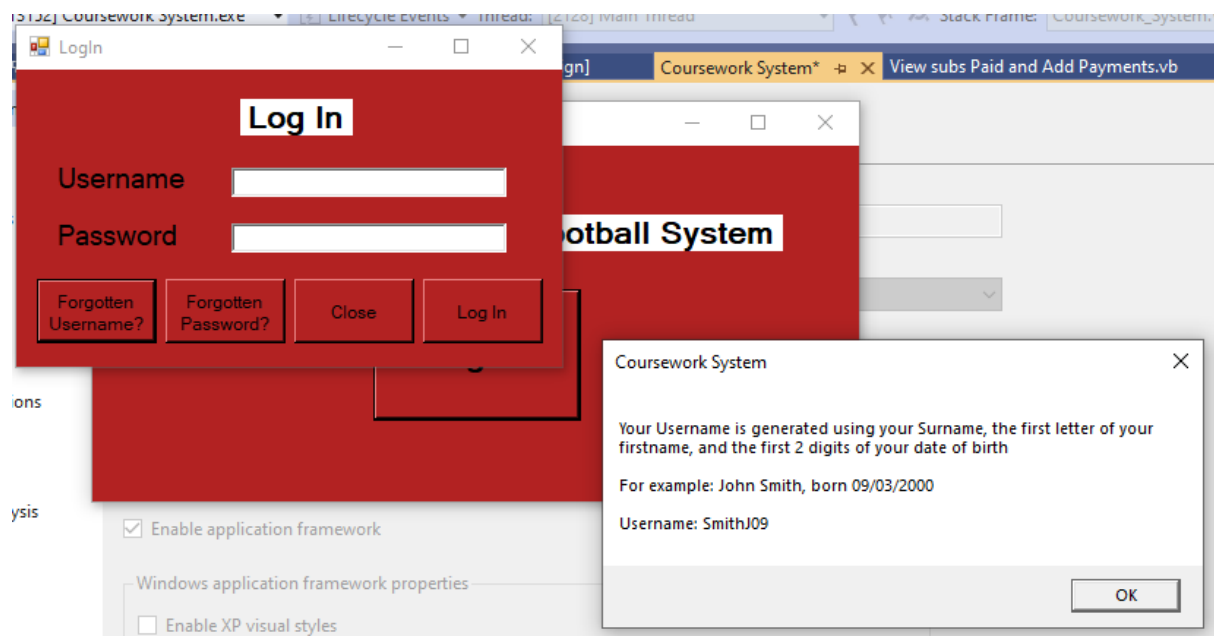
[3152] Coursework System.exe ▾ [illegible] Lifecycle Events ▾ Thread: [2128] Main Thread ▾ Stack Frame: Coursework_System.

LogIn

gn] Coursework System* ⊣ ✕ View subs Paid and Add Payments.vb

Log In

Username

Password

otball System

Forgotten Username?

Forgotten Password?

Close

Log In

ions

ysis

Enable application framework

Windows application framework properties

Enable XP visual styles

Coursework System

Your Username is generated using your Surname, the first letter of your firstname, and the first 2 digits of your date of birth

For example: John Smith, born 09/03/2000

Username: SmithJ09

OK